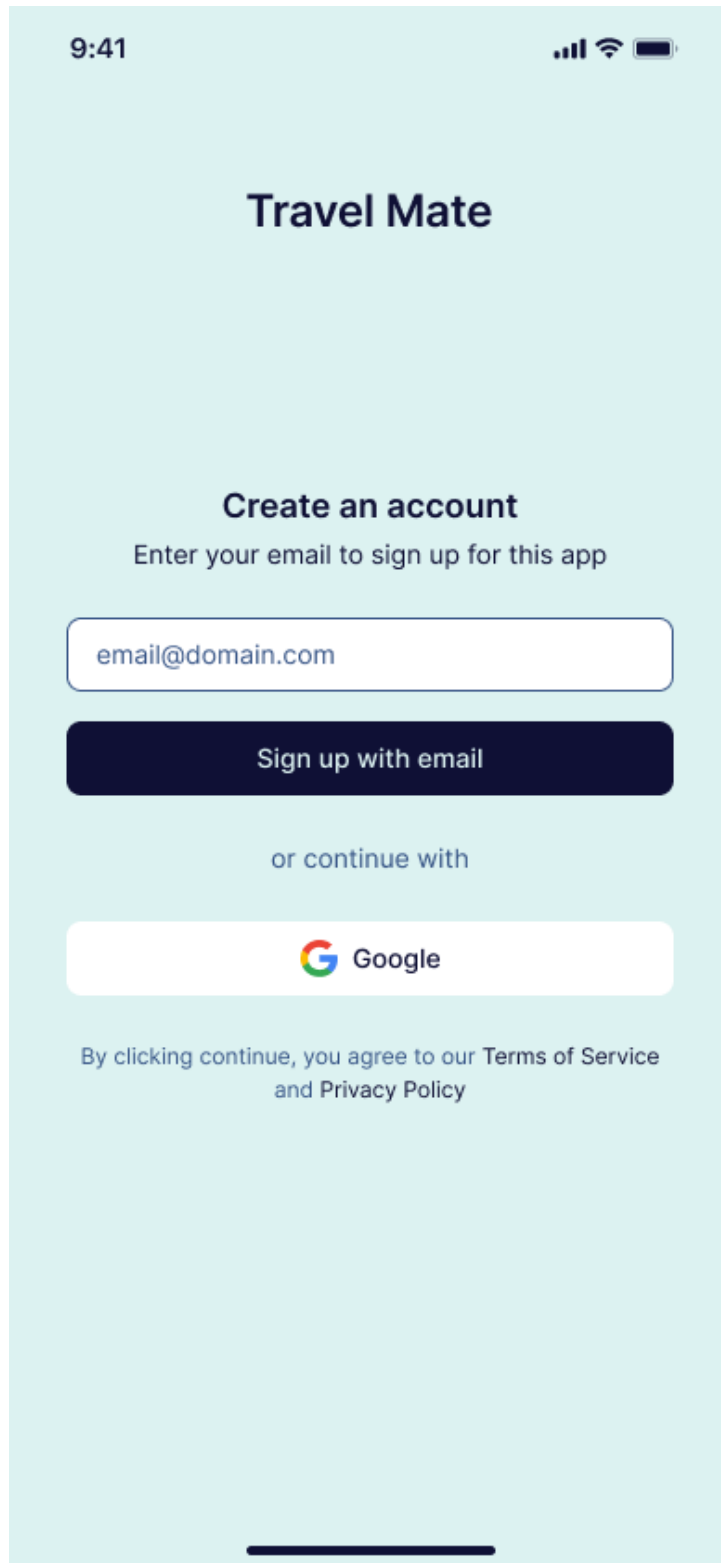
9:41

Travel Mate

Create an account

Enter your email to sign up for this app

email@domain.com

Sign up with email

or continue with

Google

By clicking continue, you agree to our Terms of Service and Privacy Policy